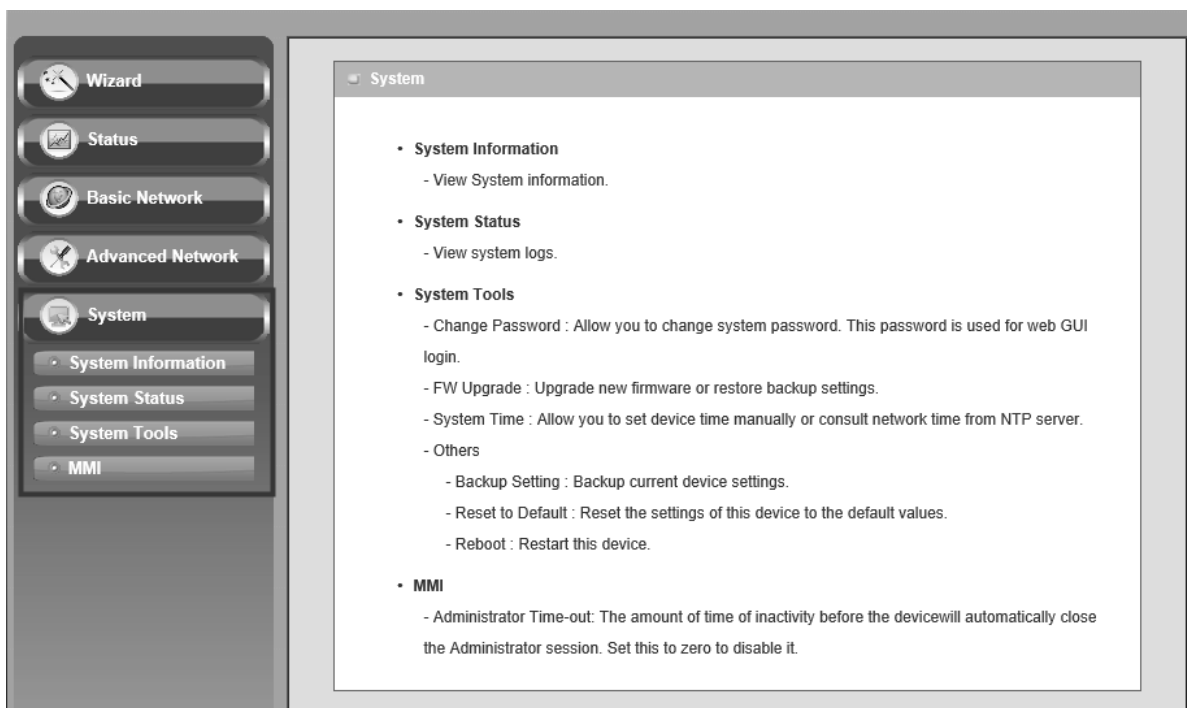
Wizard

Status

Basic Network

Advanced Network

System

System Information

System Status

System Tools

MMI

System

• System Information

- View System information.

• System Status

- View system logs.

• System Tools

- Change Password : Allow you to change system password. This password is used for web GUI login.

- FW Upgrade : Upgrade new firmware or restore backup settings.

- System Time : Allow you to set device time manually or consult network time from NTP server.

- Others

- Backup Setting : Backup current device settings.

- Reset to Default : Reset the settings of this device to the default values.

- Reboot : Restart this device.

• MMI

- Administrator Time-out: The amount of time of inactivity before the devicewill automatically close the Administrator session. Set this to zero to disable it.